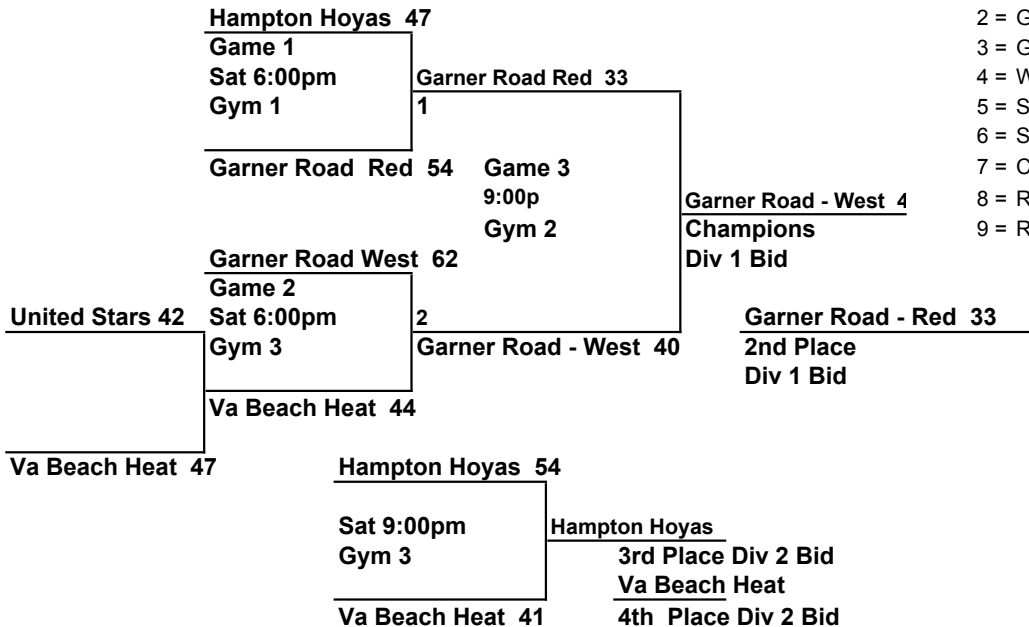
Hampton Hoyas 47
Game 1
Sat 6:00pm
Gym 1

Garner Road Red 33
1

Garner Road Red 54

Game 3
9:00p
Gym 2

Garner Road - West 4
Champions
Div 1 Bid

Garner Road West 62
Game 2
Sat 6:00pm
Gym 3

United Stars 42

2
Garner Road - West 40

Garner Road - Red 33
2nd Place
Div 1 Bid

Va Beach Heat 44

Va Beach Heat 47

Hampton Hoyas 54

Sat 9:00pm
Gym 3

Hampton Hoyas
3rd Place Div 2 Bid
Va Beach Heat
4th Place Div 2 Bid

Va Beach Heat 41

2 = G
3 = G
4 = W
5 = S
6 = S
7 = C
8 = R
9 = R